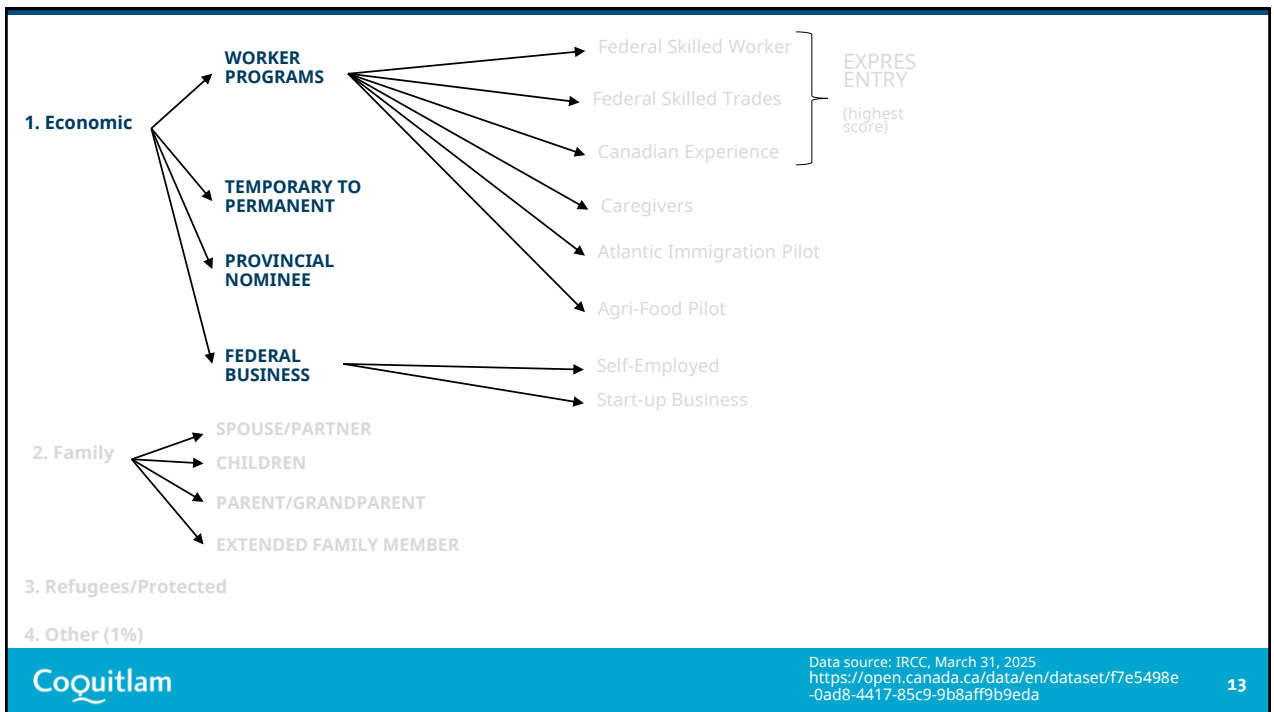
1. Economic

WORKER PROGRAMS

Federal Skilled Worker

Federal Skilled Trades

Canadian Experience

EXPRES ENTRY

(highest score)

Caregivers

Atlantic Immigration Pilot

Agri-Food Pilot

TEMPORARY TO PERMANENT

PROVINCIAL NOMINEE

FEDERAL BUSINESS

Self-Employed

Start-up Business

2. Family

SPOUSE/PARTNER

CHILDREN

PARENT/GRANDPARENT

EXTENDED FAMILY MEMBER

3. Refugees/Protected

4. Other (1%)

Coquitlam

Data source: IRCC, March 31, 2025
https://open.canada.ca/data/en/dataset/f7e5498e-0ad8-4417-85c9-9b8aff9b9eda

13